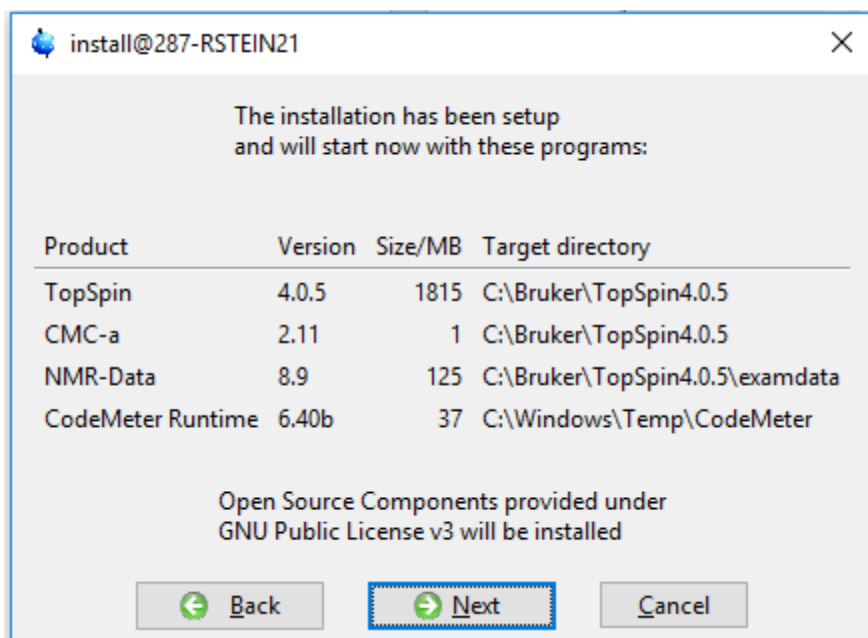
install@287-RSTEIN21

The installation has been setup and will start now with these programs:

| Product | Version | Size/MB | Target directory |
|---|---|---|---|
| TopSpin | 4.0.5 | 1815 | C:\Bruker\TopSpin4.0.5 |
| CMC-a | 2.11 | 1 | C:\Bruker\TopSpin4.0.5 |
| NMR-Data | 8.9 | 125 | C:\Bruker\TopSpin4.0.5\examdata |
| CodeMeter Runtime | 6.40b | 37 | C:\Windows\Temp\CodeMeter |

Open Source Components provided under GNU Public License v3 will be installed

Back
Next
Cancel